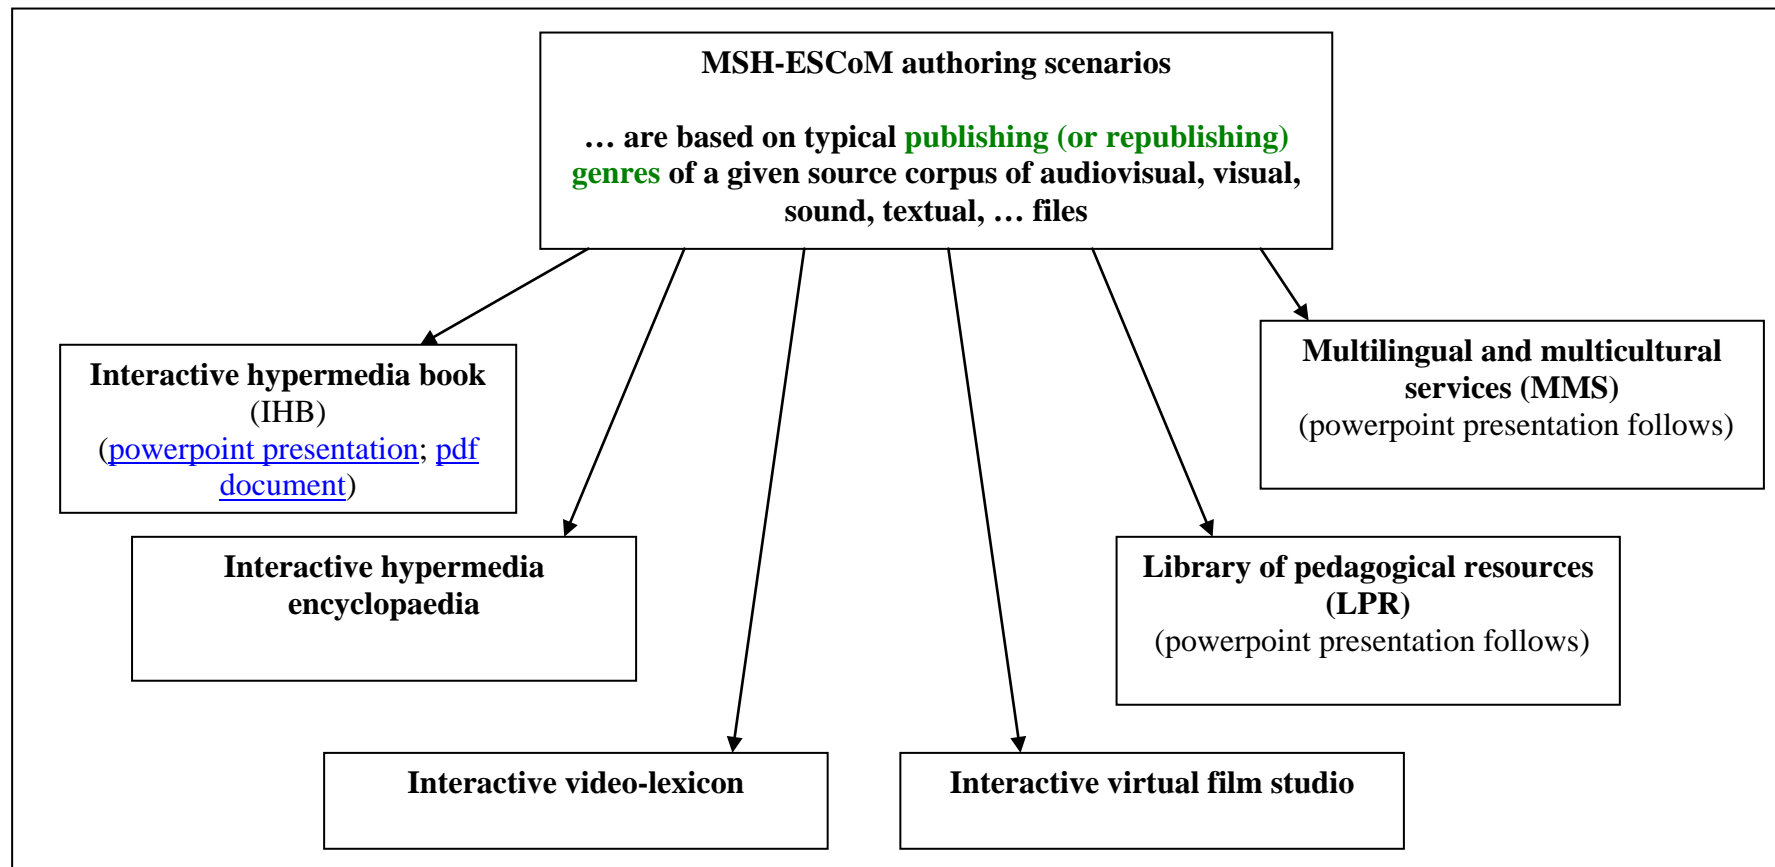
MSH-ESCoM authoring scenarios

… are based on typical publishing (or republishing) genres of a given source corpus of audiovisual, visual, sound, textual, … files

Interactive hypermedia book (IHB) (powerpoint presentation; pdf document)

Multilingual and multicultural services (MMS) (powerpoint presentation follows)

Interactive hypermedia encyclopaedia

Library of pedagogical resources (LPR) (powerpoint presentation follows)

Interactive video-lexicon

Interactive virtual film studio